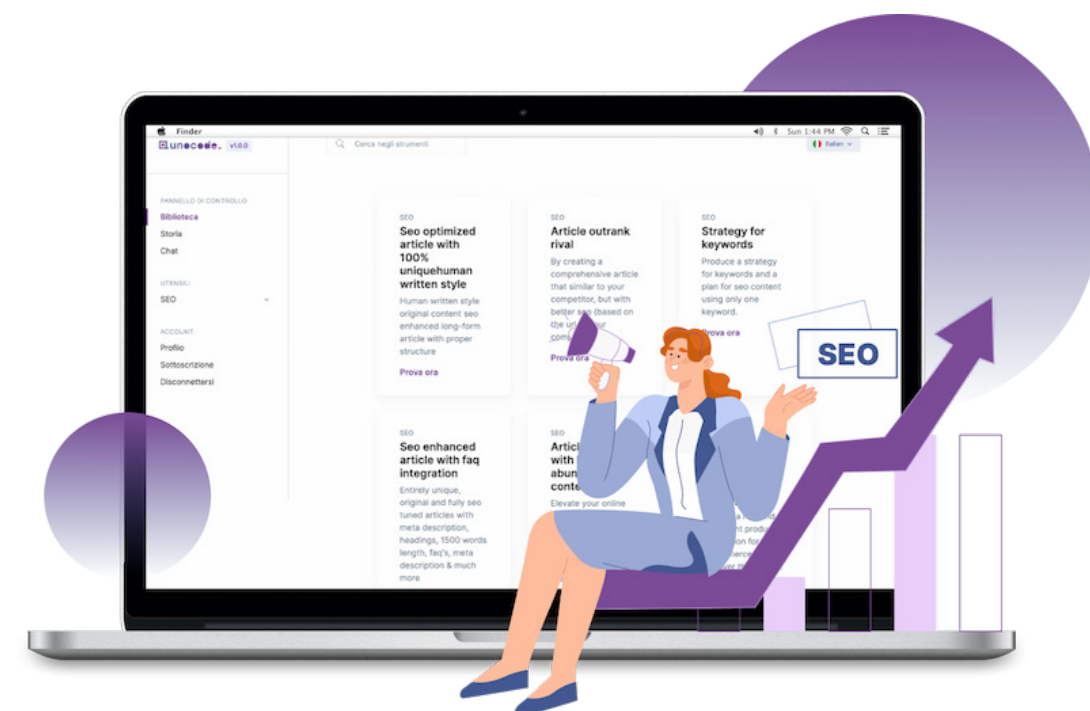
Finder

Sun 1:44 PM

unocode. v1.0.0

Cerca negli strumenti

Italian

PANNELLO DI CONTROLLO

Biblioteca

Storia

Chat

UTENSILI

SEO

ACCOUNT

Profilo

Sottoscrizione

Disconnettersi

SEO

Seo optimized article with 100% uniquehuman written style

Human written style original content seo enhanced long-form article with proper structure

Prova ora

SEO

Article outrank rival

By creating a comprehensive article that similar to your competitor, but with better seo (based on the u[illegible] com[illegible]

Prova ora

SEO

Strategy for keywords

Produce a strategy for keywords and a plan for seo content using only one keyword.

Prova ora

SEO

Seo enhanced article with faq integration

Entirely unique, original and fully seo tuned articles with meta description, headings, 1500 words length, faq's, meta description & much more

SEO

Artic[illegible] with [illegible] abun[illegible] conte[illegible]

Elevate your online

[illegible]t produ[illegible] ation fo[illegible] merc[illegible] er t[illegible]

SEO